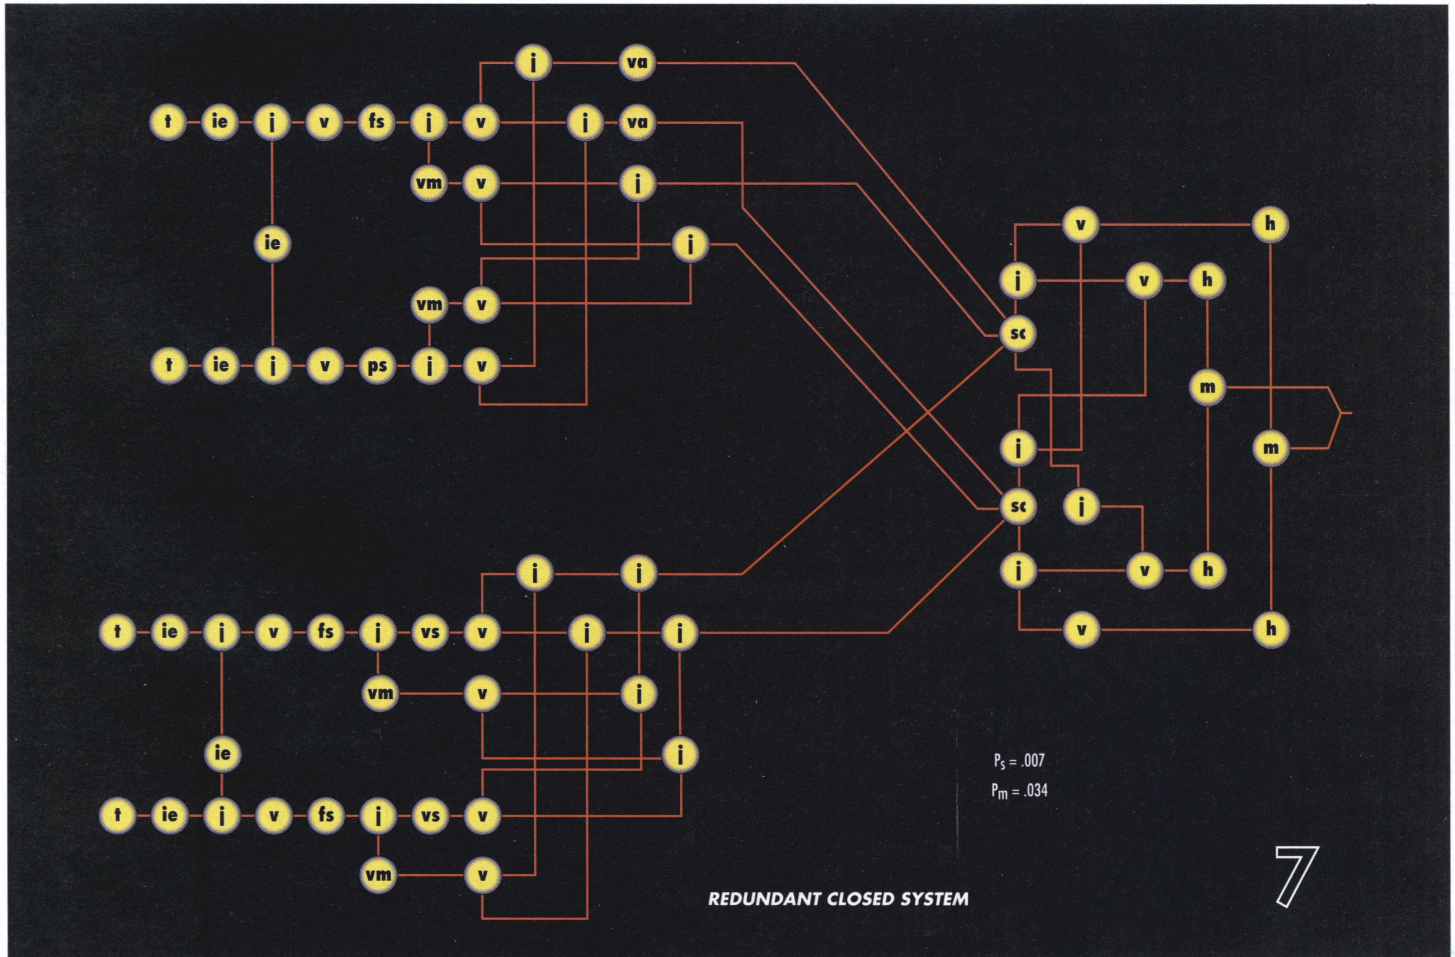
j va
t ie j v fs j v j va
vm v j
ie j
vm v
t ie j v ps j v

v h
j v h
sc
m
j m
sc j
j v h
v h

j j
t ie j v fs j vs v j j
vm v j
ie j
t ie j v fs j vs v
vm v

$P_s = .007$
$P_m = .034$

REDUNDANT CLOSED SYSTEM

7